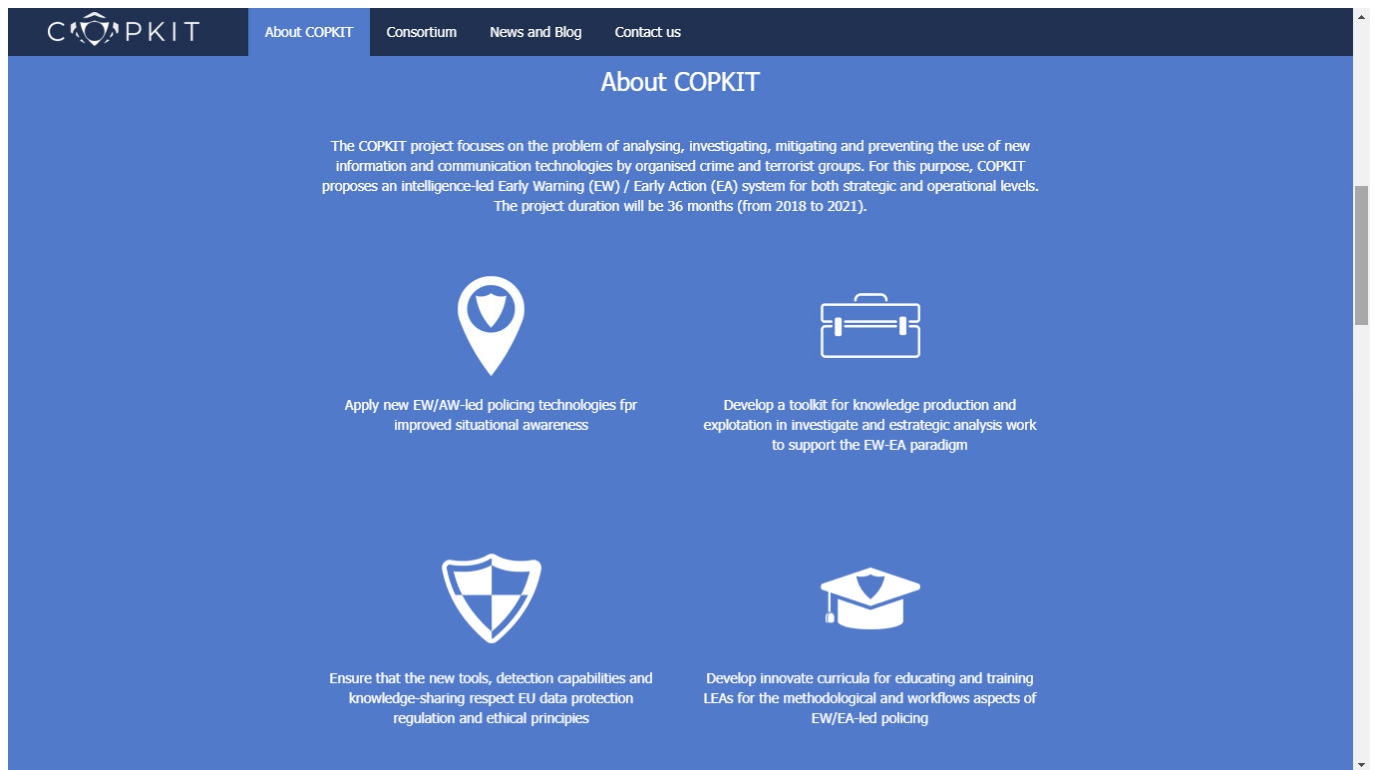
COPKIT

About COPKIT Consortium News and Blog Contact us

About COPKIT

The COPKIT project focuses on the problem of analysing, investigating, mitigating and preventing the use of new information and communication technologies by organised crime and terrorist groups. For this purpose, COPKIT proposes an intelligence-led Early Warning (EW) / Early Action (EA) system for both strategic and operational levels. The project duration will be 36 months (from 2018 to 2021).

Apply new EW/AW-led policing technologies fpr improved situational awareness

Develop a toolkit for knowledge production and explotation in investigate and estrategic analysis work to support the EW-EA paradigm

Ensure that the new tools, detection capabilities and knowledge-sharing respect EU data protection regulation and ethical principies

Develop innovate curricula for educating and training LEAs for the methodological and workflows aspects of EW/EA-led policing